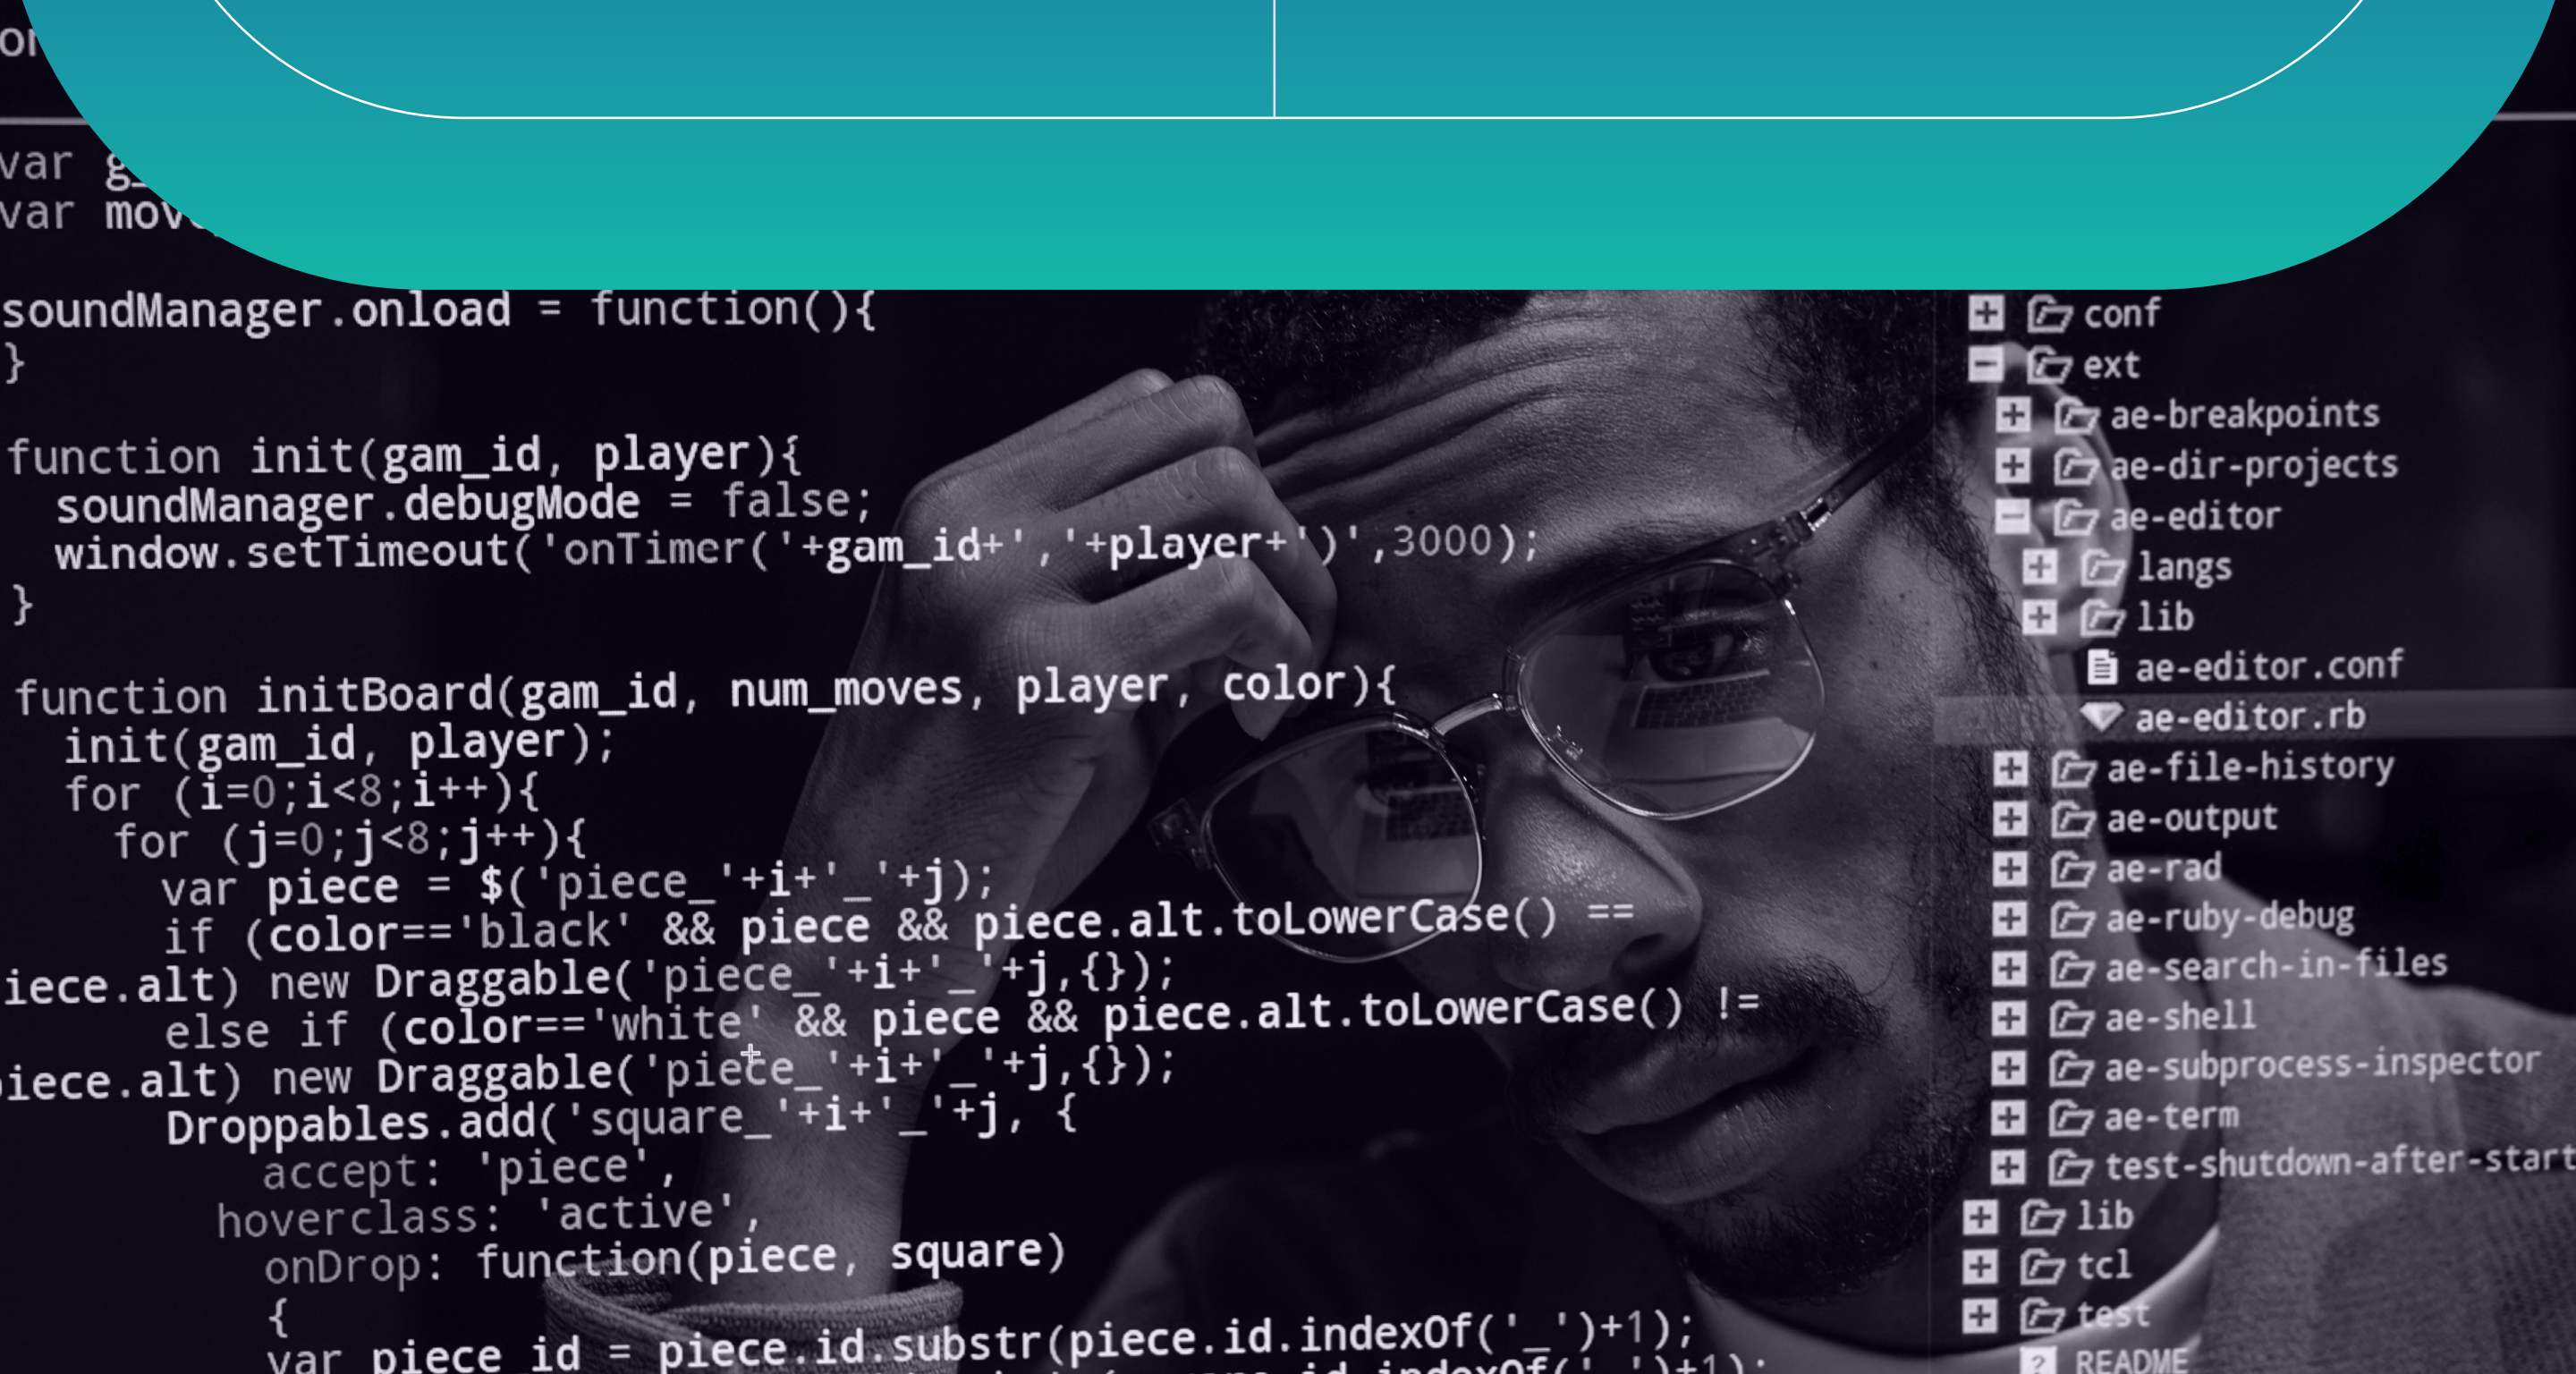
or

var g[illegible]
var mov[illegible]

soundManager.onload = function(){
}

function init(gam_id, player){
soundManager.debugMode = false;
window.setTimeout('onTimer('+gam_id+','+player+')',3000);
}

function initBoard(gam_id, num_moves, player, color){
init(gam_id, player);
for (i=0;i<8;i++){
for (j=0;j<8;j++){
var piece = $('piece_'+i+'_'+j);
if (color=='black' && piece && piece.alt.toLowerCase() ==
iece.alt) new Draggable('piece_'+i+'_'+j,{});
else if (color=='white' && piece && piece.alt.toLowerCase() !=
iece.alt) new Draggable('piece_'+i+'_'+j,{});
Droppables.add('square_'+i+'_'+j, {
accept: 'piece',
hoverclass: 'active',
onDrop: function(piece, square)
{
var piece_id = piece.id.substr(piece.id.indexOf('_')+1);
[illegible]

conf
ext
ae-breakpoints
ae-dir-projects
ae-editor
langs
lib
ae-editor.conf
ae-editor.rb
ae-file-history
ae-output
ae-rad
ae-ruby-debug
ae-search-in-files
ae-shell
ae-subprocess-inspector
ae-term
test-shutdown-after-start
lib
tcl
test
README